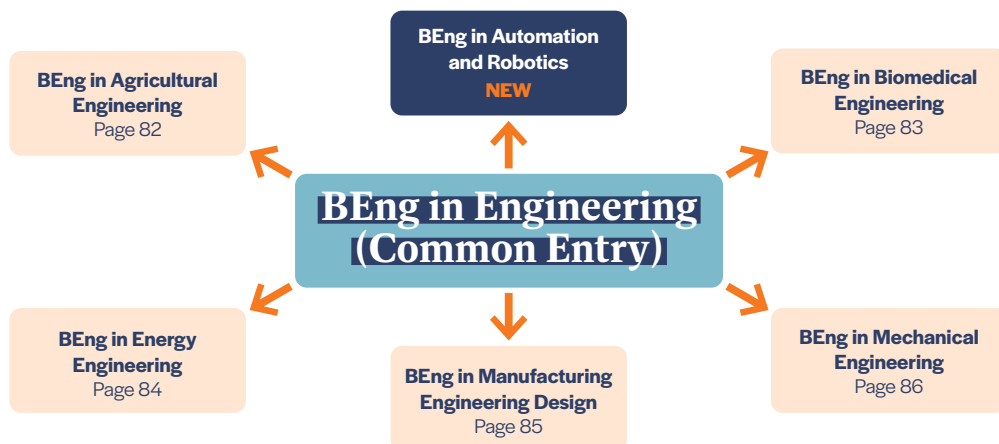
BEng in Automation and Robotics
NEW

BEng in Agricultural Engineering
Page 82

BEng in Biomedical Engineering
Page 83

BEng in Engineering (Common Entry)

BEng in Energy Engineering
Page 84

BEng in Manufacturing Engineering Design
Page 85

BEng in Mechanical Engineering
Page 86